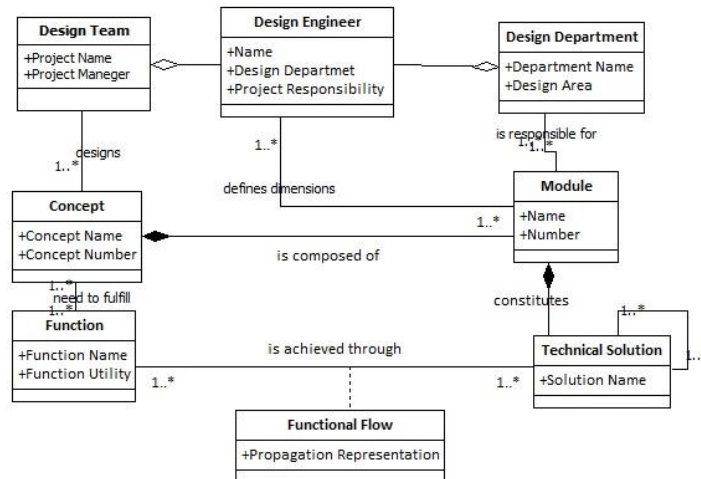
Design Team
+Project Name
+Project Maneger

Design Engineer
+Name
+Design Departmet
+Project Responsibility

Design Department
+Department Name
+Design Area

designs
1..*

1..*
defines dimensions

is responsible for
1..*
1..*

Concept
+Concept Name
+Concept Number

Module
+Name
+Number

1..*
is composed of

1..*
need to fulfill
1..*

constitutes

Function
+Function Name
+Function Utility

is achieved through
1..*
1..*

Technical Solution
+Solution Name
1..*
1..

Functional Flow
+Propagation Representation